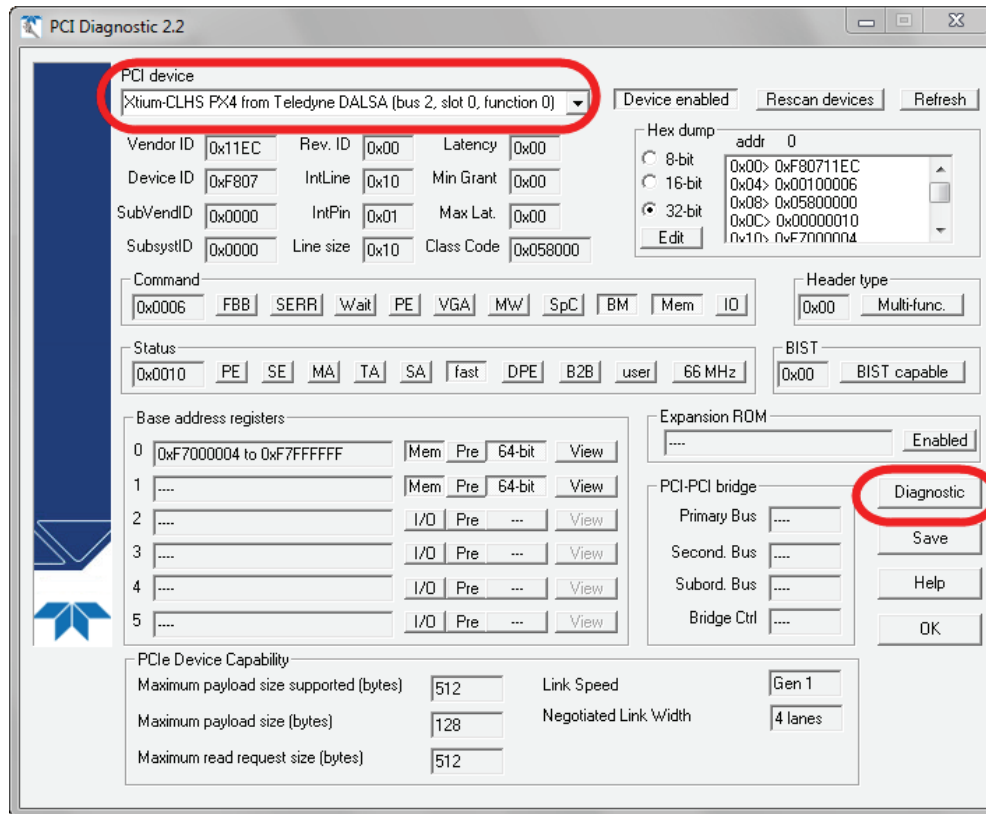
PCI Diagnostic 2.2

PCI device
Xtium-CLHS PX4 from Teledyne DALSA (bus 2, slot 0, function 0)
Device enabled
Rescan devices
Refresh

Vendor ID 0x11EC
Rev. ID 0x00
Latency 0x00
Device ID 0xF807
IntLine 0x10
Min Grant 0x00
SubVendID 0x0000
IntPin 0x01
Max Lat. 0x00
SubsystID 0x0000
Line size 0x10
Class Code 0x058000

Hex dump
addr 0
8-bit
16-bit
32-bit
Edit
0x00> 0xF80711EC
0x04> 0x00100006
0x08> 0x05800000
0x0C> 0x00000010
0x10> 0xF7000004

Command
0x0006 FBB SERR Wait PE VGA MW SpC BM Mem IO

Header type
0x00 Multi-func.

Status
0x0010 PE SE MA TA SA fast DPE B2B user 66 MHz

BIST
0x00 BIST capable

Base address registers
0 0xF7000004 to 0xF7FFFFFF Mem Pre 64-bit View
1 ---- Mem Pre 64-bit View
2 ---- I/O Pre --- View
3 ---- I/O Pre --- View
4 ---- I/O Pre --- View
5 ---- I/O Pre --- View

Expansion ROM
---- Enabled

PCI-PCI bridge
Primary Bus ----
Second. Bus ----
Subord. Bus ----
Bridge Ctrl ----

Diagnostic
Save
Help
OK

PCIe Device Capability
Maximum payload size supported (bytes) 512
Maximum payload size (bytes) 128
Maximum read request size (bytes) 512
Link Speed Gen 1
Negotiated Link Width 4 lanes